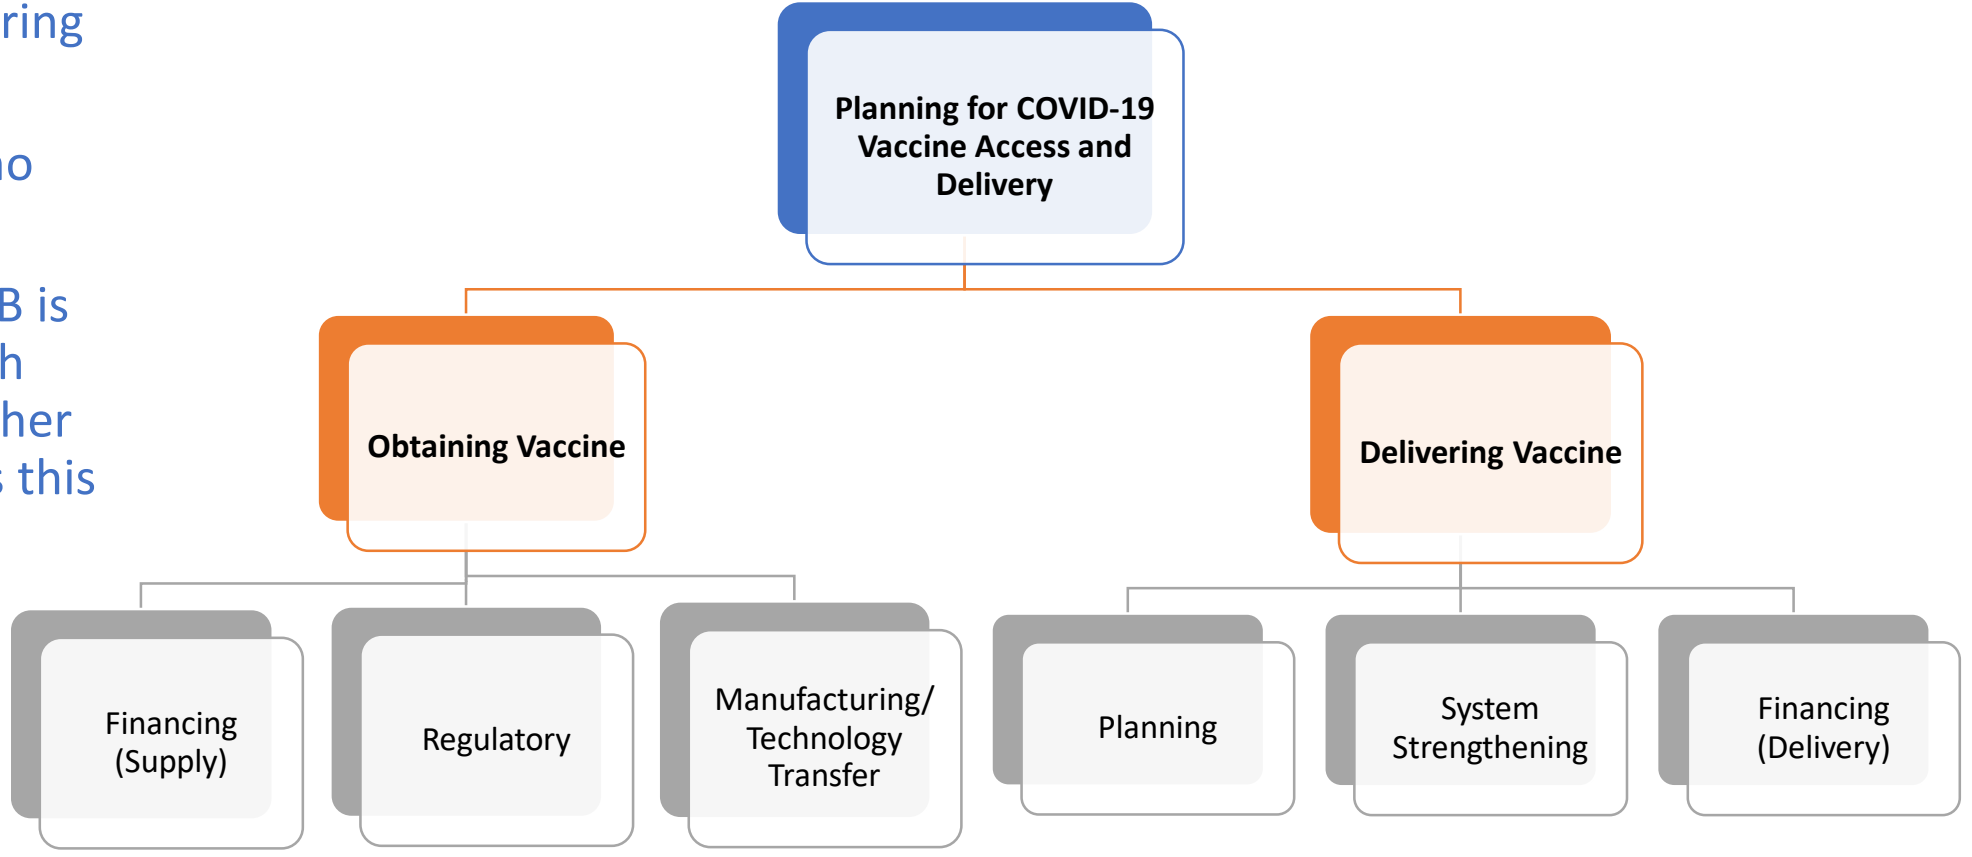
ring

no

B is
h
her
this

Planning for COVID-19 Vaccine Access and Delivery

Obtaining Vaccine

Delivering Vaccine

Financing (Supply)

Regulatory

Manufacturing/ Technology Transfer

Planning

System Strengthening

Financing (Delivery)